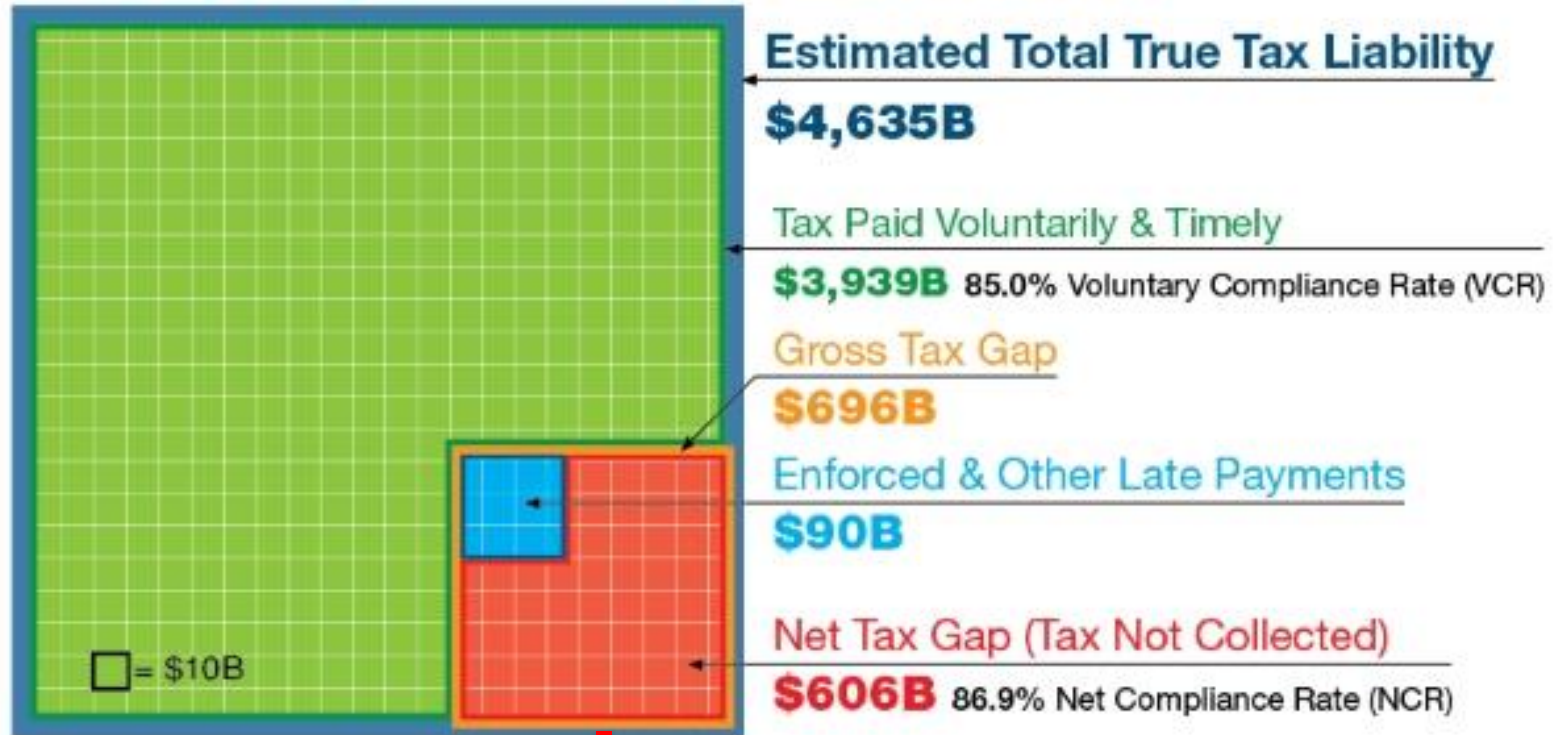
Estimated Total True Tax Liability
$4,635B

Tax Paid Voluntarily & Timely
$3,939B 85.0% Voluntary Compliance Rate (VCR)

Gross Tax Gap
$696B

Enforced & Other Late Payments
$90B

Net Tax Gap (Tax Not Collected)
$606B 86.9% Net Compliance Rate (NCR)

= $10B